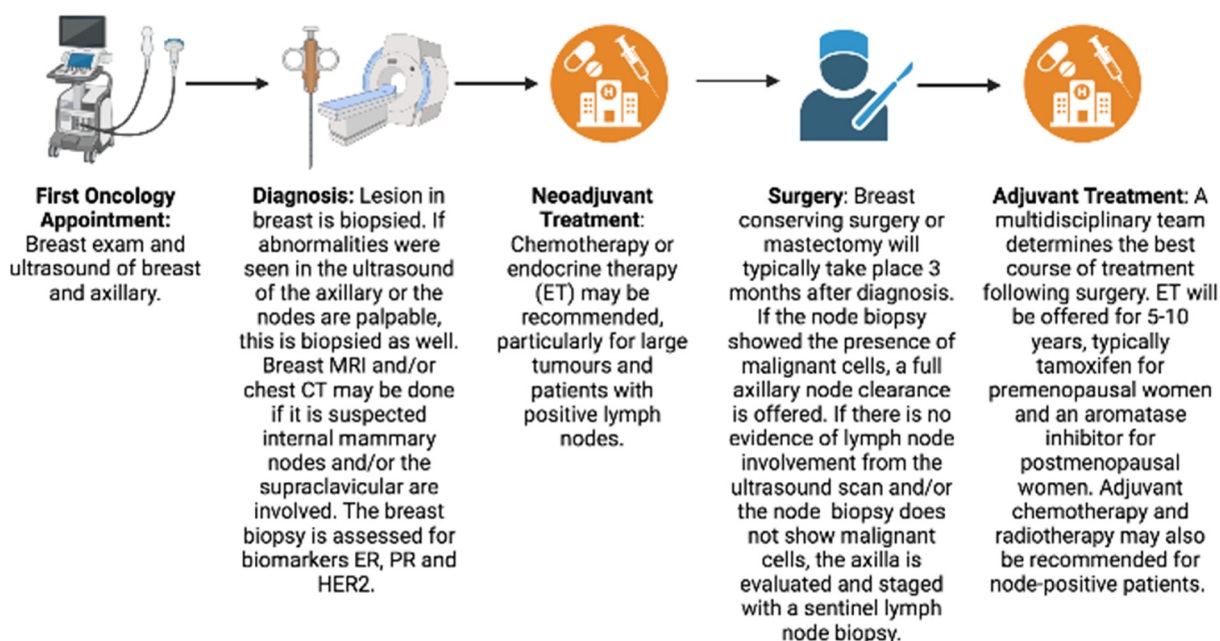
**First Oncology Appointment:** Breast exam and ultrasound of breast and axillary.

**Diagnosis:** Lesion in breast is biopsied. If abnormalities were seen in the ultrasound of the axillary or the nodes are palpable, this is biopsied as well. Breast MRI and/or chest CT may be done if it is suspected internal mammary nodes and/or the supraclavicular are involved. The breast biopsy is assessed for biomarkers ER, PR and HER2.

**Neoadjuvant Treatment**: Chemotherapy or endocrine therapy (ET) may be recommended, particularly for large tumours and patients with positive lymph nodes.

**Surgery**: Breast conserving surgery or mastectomy will typically take place 3 months after diagnosis. If the node biopsy showed the presence of malignant cells, a full axillary node clearance is offered. If there is no evidence of lymph node involvement from the ultrasound scan and/or the node biopsy does not show malignant cells, the axilla is evaluated and staged with a sentinel lymph node biopsy.

**Adjuvant Treatment**: A multidisciplinary team determines the best course of treatment following surgery. ET will be offered for 5-10 years, typically tamoxifen for premenopausal women and an aromatase inhibitor for postmenopausal women. Adjuvant chemotherapy and radiotherapy may also be recommended for node-positive patients.